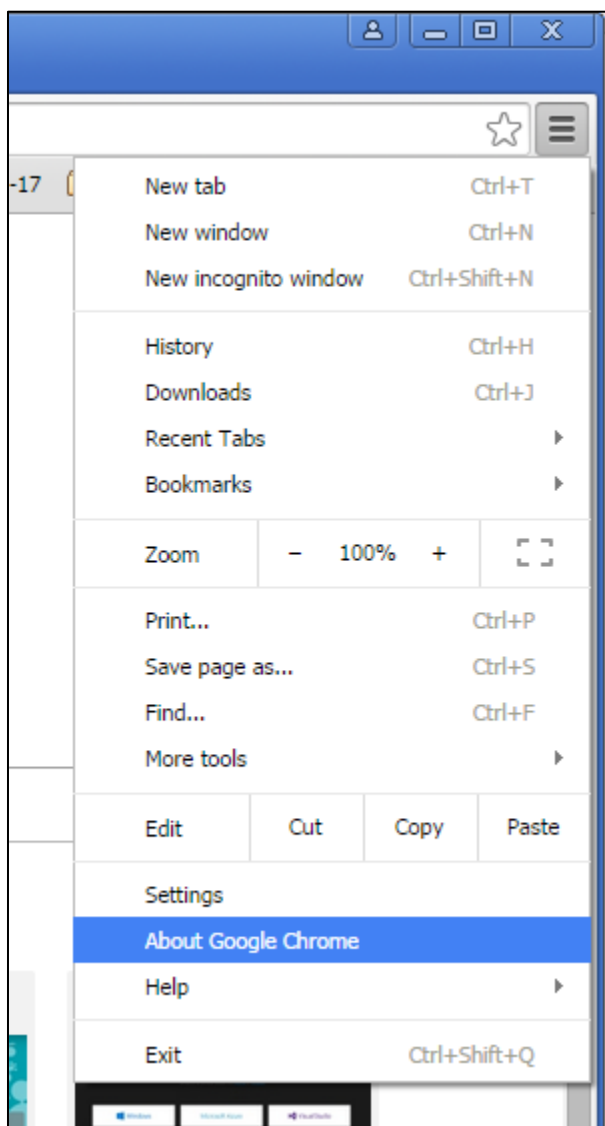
-17

New tab Ctrl+T
New window Ctrl+N
New incognito window Ctrl+Shift+N

History Ctrl+H
Downloads Ctrl+J
Recent Tabs
Bookmarks

Zoom − 100% +

Print... Ctrl+P
Save page as... Ctrl+S
Find... Ctrl+F
More tools

Edit Cut Copy Paste

Settings
About Google Chrome
Help

Exit Ctrl+Shift+Q